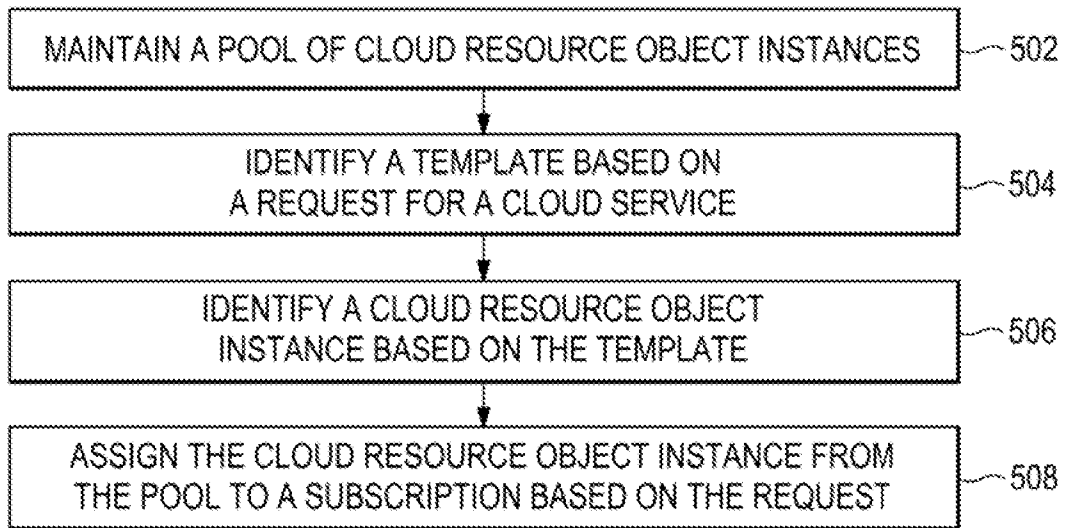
MAINTAIN A POOL OF CLOUD RESOURCE OBJECT INSTANCES
502

IDENTIFY A TEMPLATE BASED ON A REQUEST FOR A CLOUD SERVICE
504

IDENTIFY A CLOUD RESOURCE OBJECT INSTANCE BASED ON THE TEMPLATE
506

ASSIGN THE CLOUD RESOURCE OBJECT INSTANCE FROM THE POOL TO A SUBSCRIPTION BASED ON THE REQUEST
508